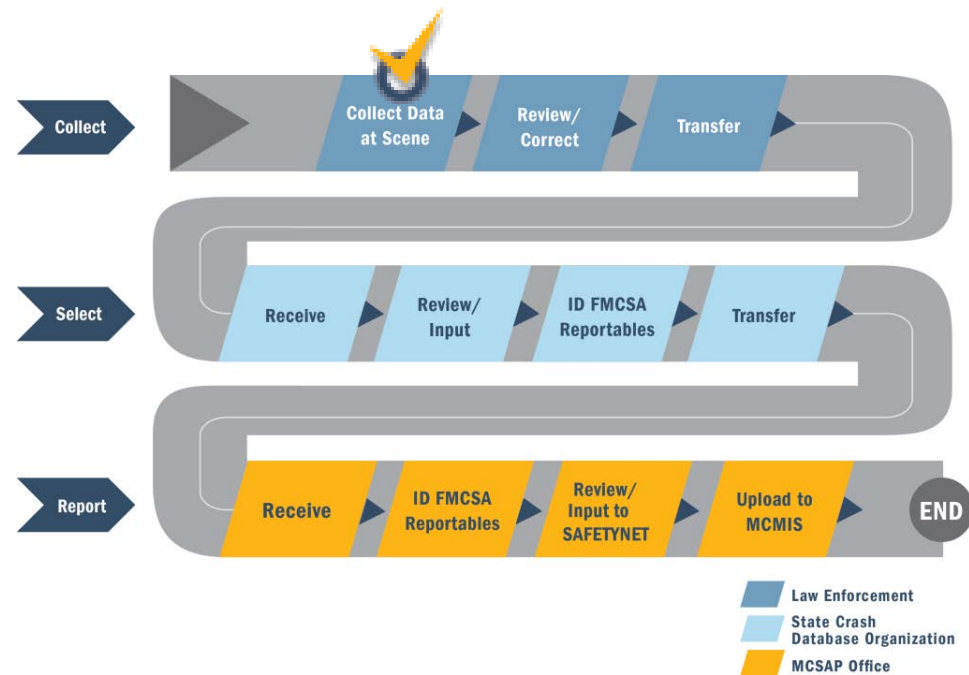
Collect

Collect Data at Scene

Review/ Correct

Transfer

Select

Receive

Review/ Input

ID FMCSA Reportables

Transfer

Report

Receive

ID FMCSA Reportables

Review/ Input to SAFETYNET

Upload to MCMIS

END

Law Enforcement

State Crash Database Organization

MCSAP Office